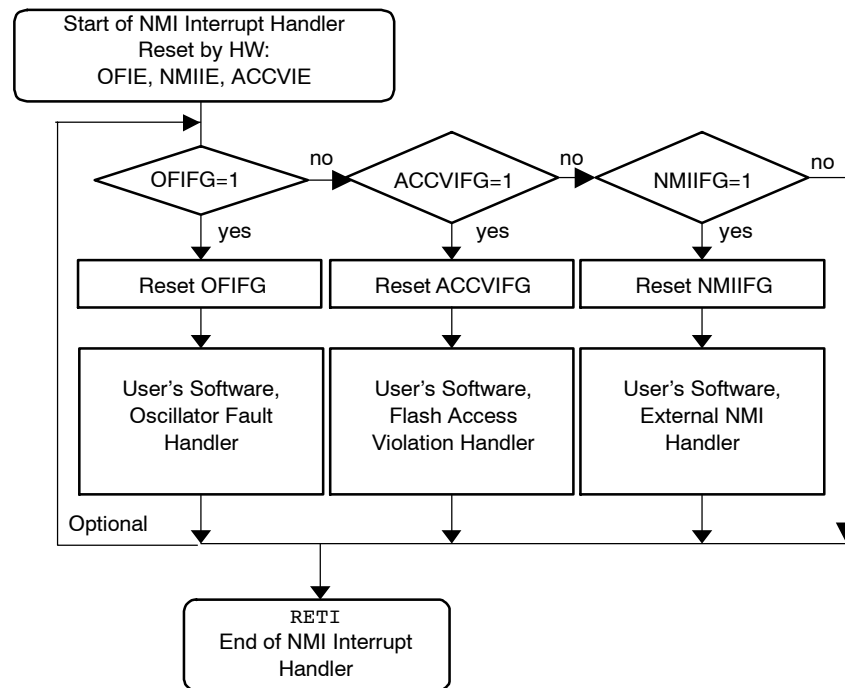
Start of NMI Interrupt Handler
Reset by HW:
OFIE, NMIIE, ACCVIE

OFIFG=1

no

ACCVIFG=1

no

NMIIFG=1

no

yes

yes

yes

Reset OFIFG

Reset ACCVIFG

Reset NMIIFG

User's Software, Oscillator Fault Handler

User's Software, Flash Access Violation Handler

User's Software, External NMI Handler

Optional

RETI
End of NMI Interrupt Handler